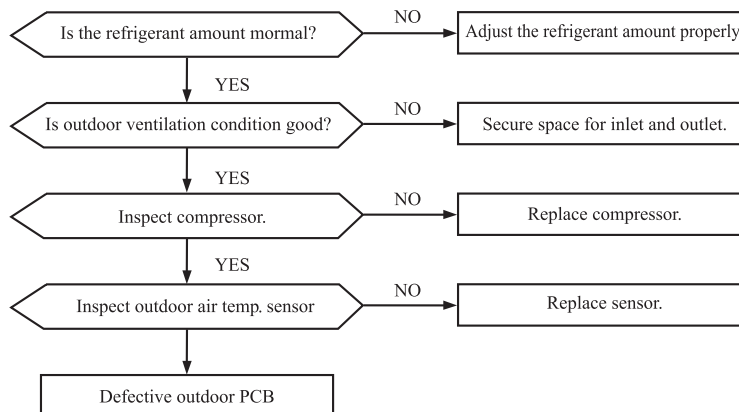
Is the refrigerant amount mormal?

NO

Adjust the refrigerant amount properly

YES

Is outdoor ventilation condition good?

NO

Secure space for inlet and outlet.

YES

Inspect compressor.

NO

Replace compressor.

YES

Inspect outdoor air temp. sensor

NO

Replace sensor.

Defective outdoor PCB